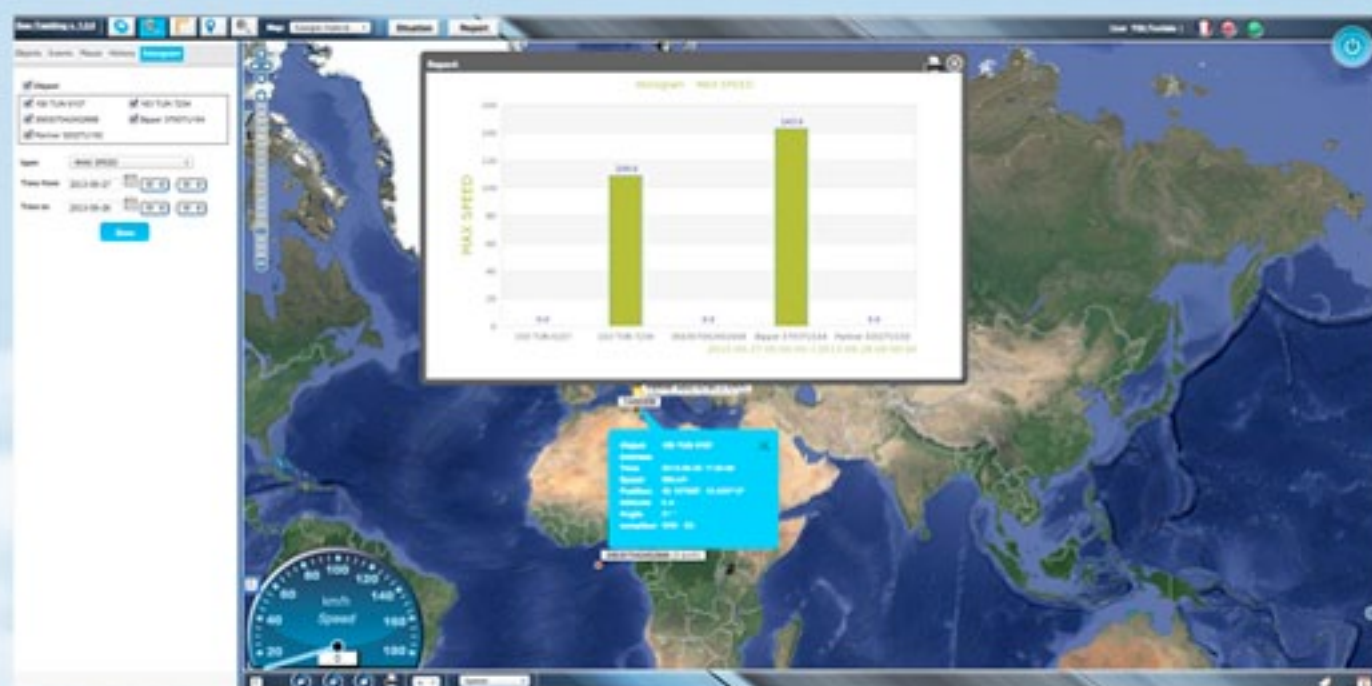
Geo Tracking v. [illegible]

Map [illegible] Situation Report

User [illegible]

Objects Events Places History Histogram

Object
103 TUN 0727
103 TUN 7234
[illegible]
Bipper 379371U184
Partner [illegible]

Type MAX SPEED
Time from 2013-06-27
Time to 2013-06-28
Show

Report

Histogram - MAX SPEED

MAX SPEED

0.0
109.0
0.0
142.0
0.0

103 TUN 0727 103 TUN 7234 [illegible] Bipper 379371U184 Partner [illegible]

2013-06-27 00:00:00 / 2013-06-28 00:00:00

Object 103 TUN 0727
Address
Time 2013-06-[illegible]
Speed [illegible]
Position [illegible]
Altitude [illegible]
Angle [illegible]
Satellites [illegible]

80 100 120
60 140
40 km/h 160
Speed
20 180
0